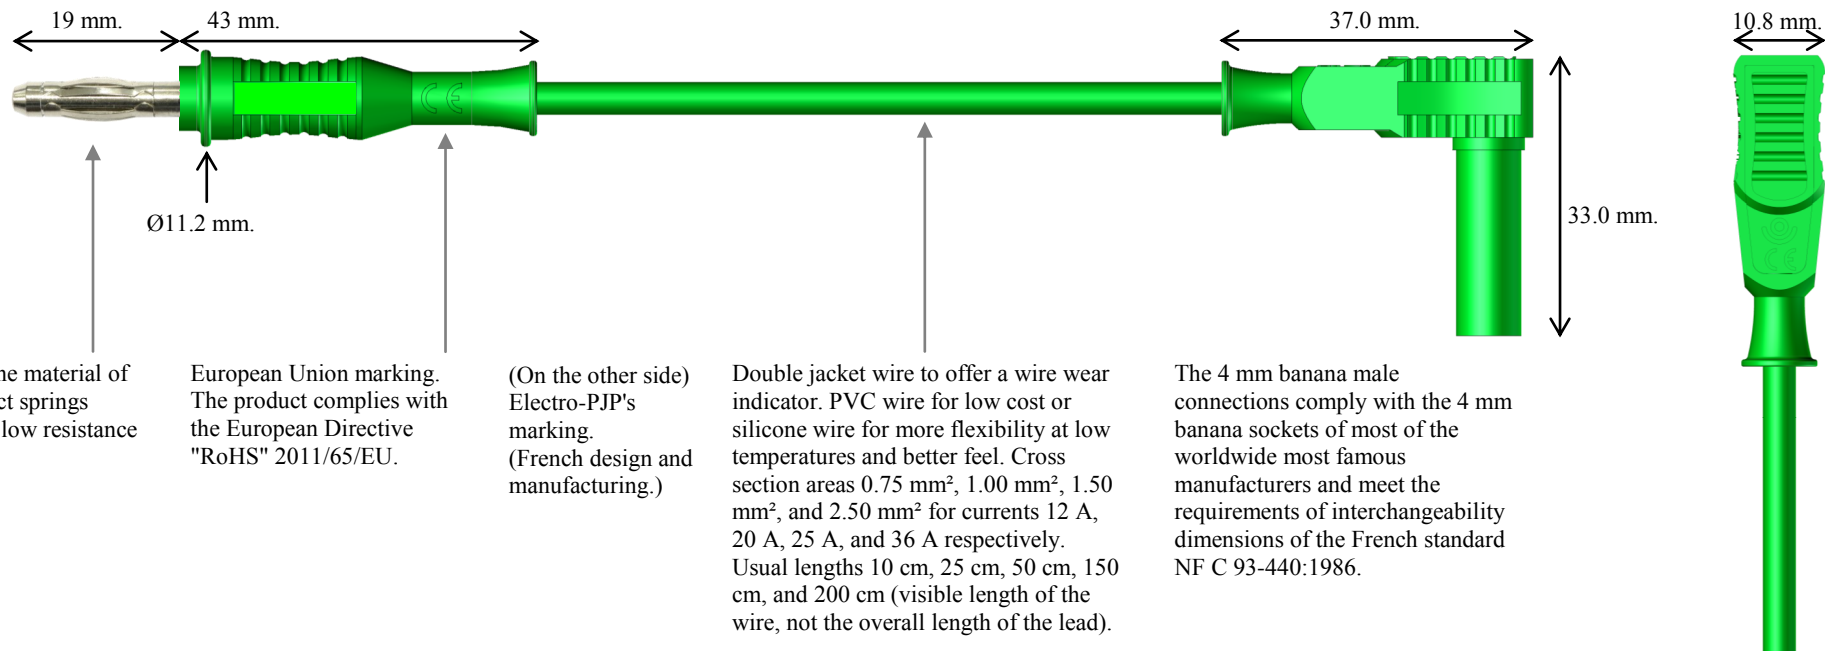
19 mm.

43 mm.

37.0 mm.

10.8 mm.

Ø11.2 mm.

33.0 mm.

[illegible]e material of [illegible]ct springs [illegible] low resistance

European Union marking. The product complies with the European Directive "RoHS" 2011/65/EU.

(On the other side) Electro-PJP's marking. (French design and manufacturing.)

Double jacket wire to offer a wire wear indicator. PVC wire for low cost or silicone wire for more flexibility at low temperatures and better feel. Cross section areas 0.75 mm², 1.00 mm², 1.50 mm², and 2.50 mm² for currents 12 A, 20 A, 25 A, and 36 A respectively. Usual lengths 10 cm, 25 cm, 50 cm, 150 cm, and 200 cm (visible length of the wire, not the overall length of the lead).

The 4 mm banana male connections comply with the 4 mm banana sockets of most of the worldwide most famous manufacturers and meet the requirements of interchangeability dimensions of the French standard NF C 93-440:1986.